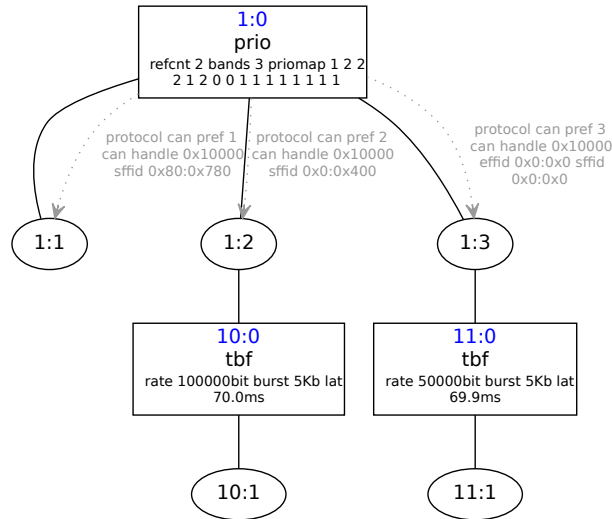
1:0
prio
refcnt 2 bands 3 priomap 1 2 2 2 1 2 0 0 1 1 1 1 1 1 1 1

protocol can pref 1
can handle 0x10000
sffid 0x80:0x780

protocol can pref 2
can handle 0x10000
sffid 0x0:0x400

protocol can pref 3
can handle 0x10000
effid 0x0:0x0 sffid 0x0:0x0

1:1

1:2

1:3

10:0
tbf
rate 100000bit burst 5Kb lat 70.0ms

11:0
tbf
rate 50000bit burst 5Kb lat 69.9ms

10:1

11:1